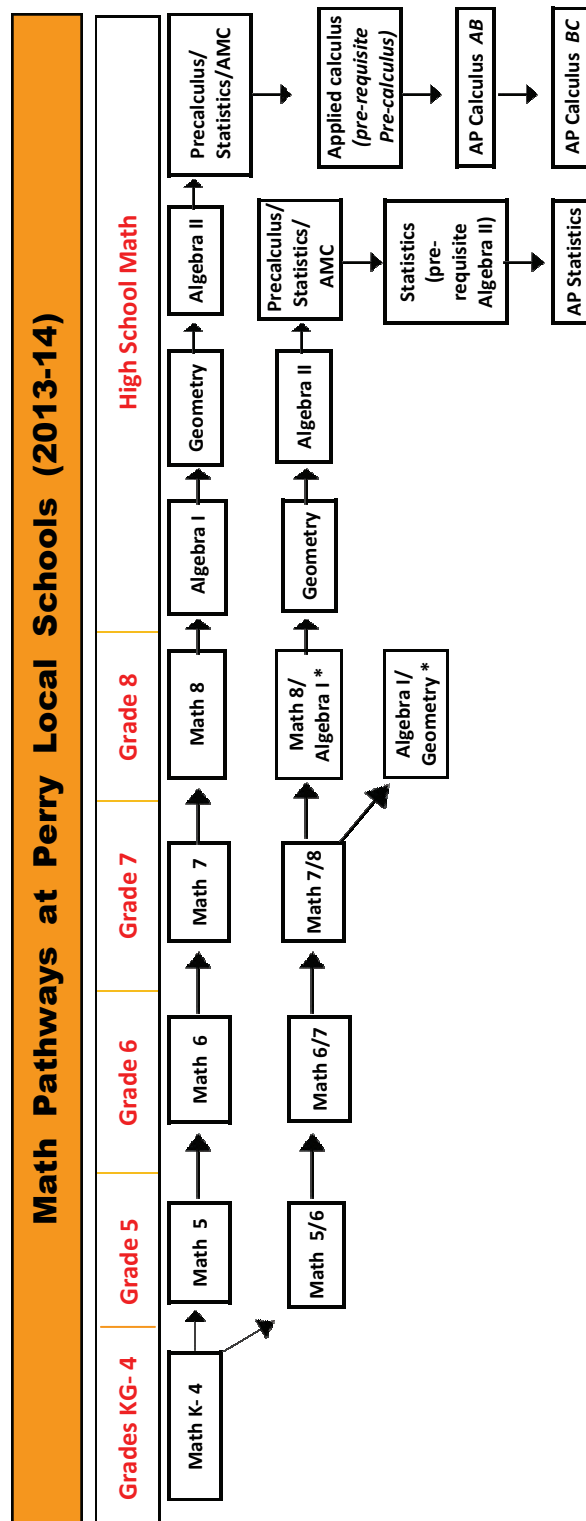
Math Pathways at Perry Local Schools (2013-14)

Grades KG- 4
Grade 5
Grade 6
Grade 7
Grade 8
High School Math

Math K- 4
Math 5
Math 6
Math 7
Math 8
Algebra I
Geometry
Algebra II
Precalculus/ Statistics/AMC
Applied calculus (pre-requisite Pre-calculus)
AP Calculus AB
AP Calculus BC

Math 5/6
Math 6/7
Math 7/8
Math 8/ Algebra I *
Geometry
Algebra II
Precalculus/ Statistics/ AMC
Statistics (pre-requisite Algebra II)
AP Statistics

Algebra I/ Geometry *